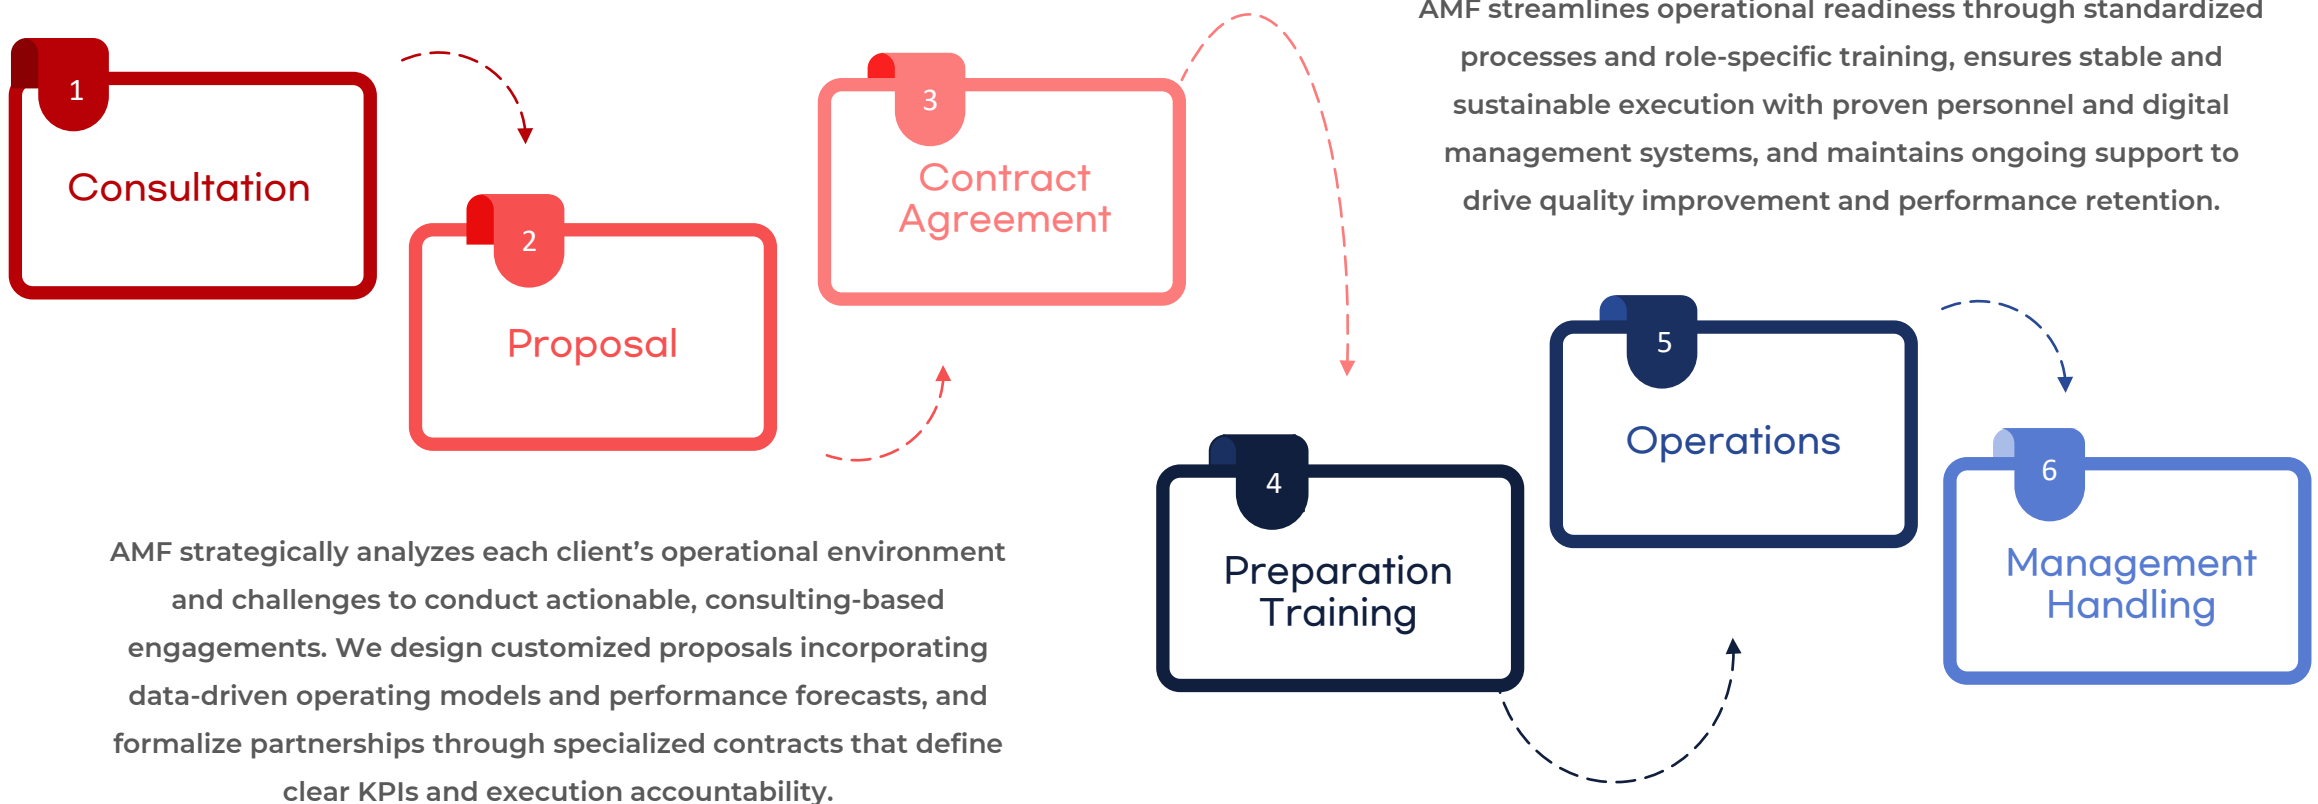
1
Consultation

2
Proposal

3
Contract Agreement

AMF streamlines operational readiness through standardized processes and role-specific training, ensures stable and sustainable execution with proven personnel and digital management systems, and maintains ongoing support to drive quality improvement and performance retention.

5
Operations

6
Management Handling

4
Preparation Training

AMF strategically analyzes each client’s operational environment and challenges to conduct actionable, consulting-based engagements. We design customized proposals incorporating data-driven operating models and performance forecasts, and formalize partnerships through specialized contracts that define clear KPIs and execution accountability.